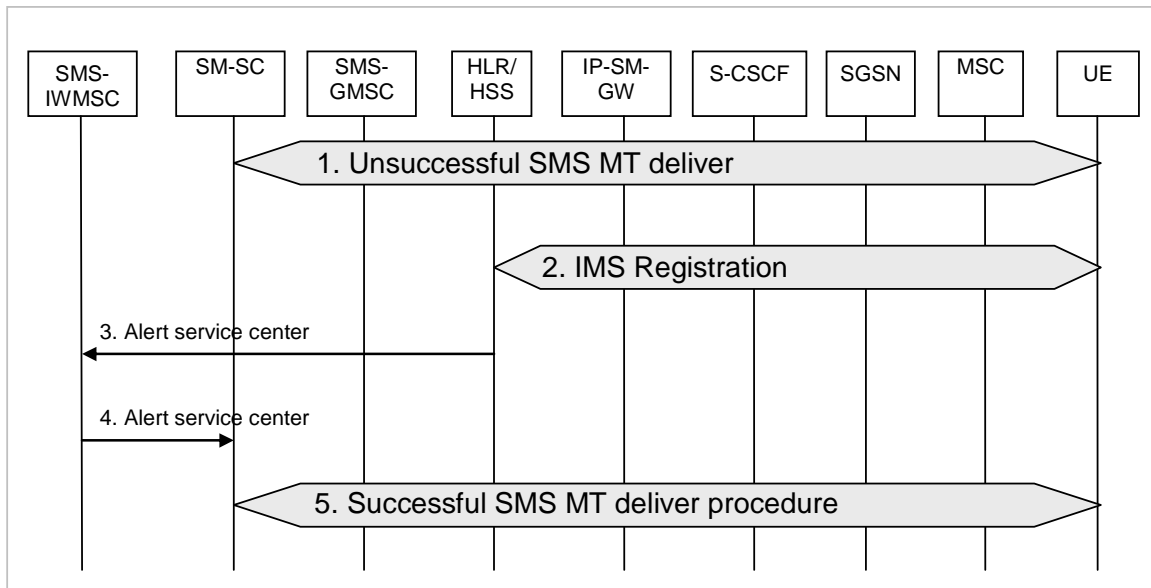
SMS-IWMSC

SM-SC

SMS-GMSC

HLR/HSS

IP-SM-GW

S-CSCF

SGSN

MSC

UE

1. Unsuccessful SMS MT deliver

2. IMS Registration

3. Alert service center

4. Alert service center

5. Successful SMS MT deliver procedure